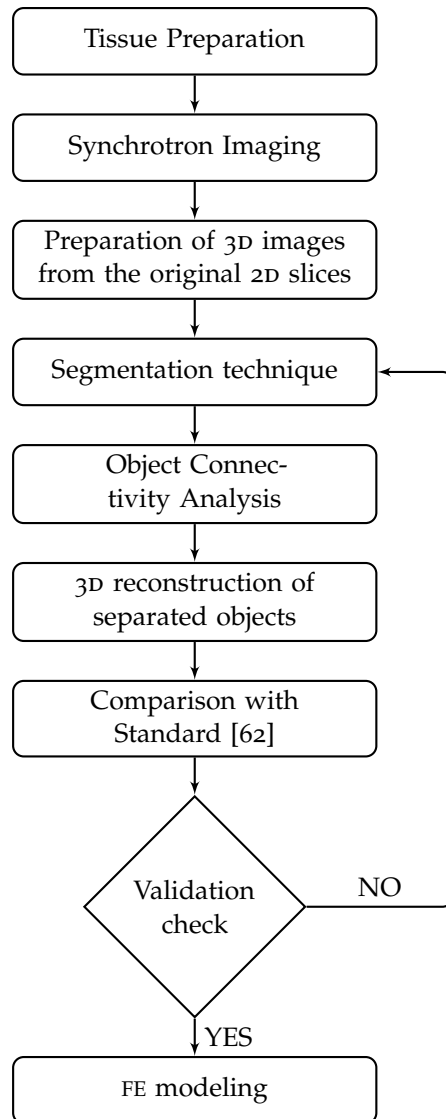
Tissue Preparation

Synchrotron Imaging

Preparation of 3D images from the original 2D slices

Segmentation technique

Object Connectivity Analysis

3D reconstruction of separated objects

Comparison with Standard [62]

Validation check

NO

YES

FE modeling